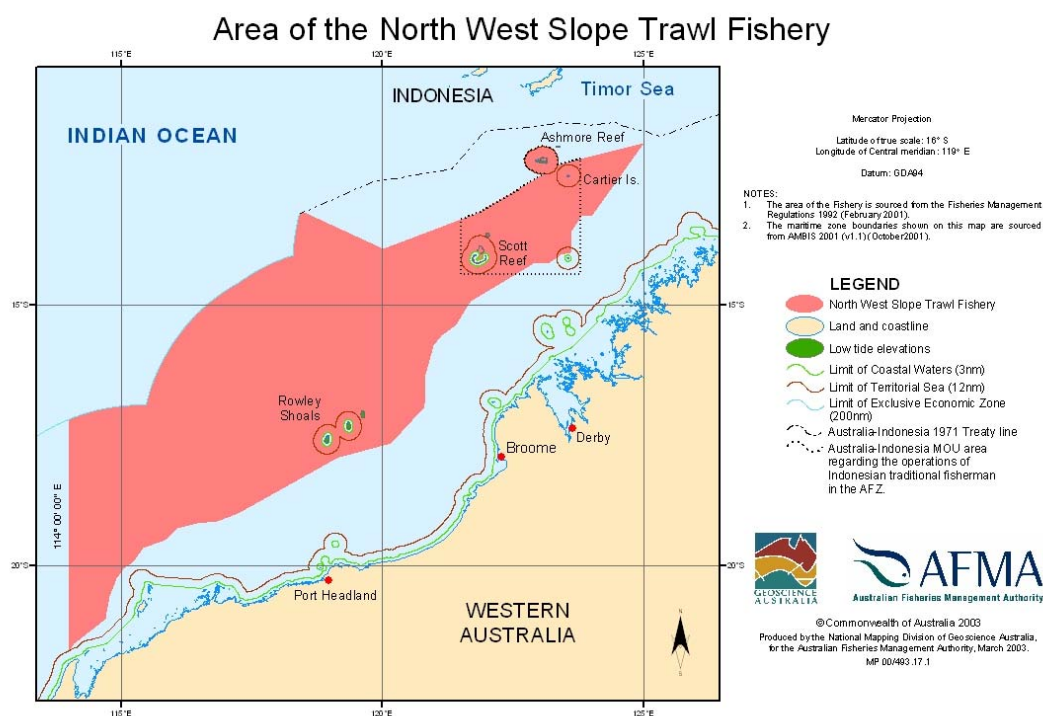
Area of the North West Slope Trawl Fishery

115°E 120°E 125°E

INDONESIA

Timor Sea

INDIAN OCEAN

Ashmore Reef

Cartier Is.

Scott Reef

15°S

Rowley Shoals

Broome

Derby

114° 00' 00" E

20°S

Port Headland

WESTERN AUSTRALIA

115°E 120°E 125°E

Mercator Projection

Latitude of true scale: 16° S
Longitude of Central meridian: 119° E

Datum: GDA94

NOTES:
1. The area of the Fishery is sourced from the Fisheries Management Regulations 1992 (February 2001).
2. The maritime zone boundaries shown on this map are sourced from AMBIS 2001 (v1.1) (October2001).

LEGEND
North West Slope Trawl Fishery
Land and coastline
Low tide elevations
Limit of Coastal Waters (3nm)
Limit of Territorial Sea (12nm)
Limit of Exclusive Economic Zone (200nm)
Australia-Indonesia 1971 Treaty line
Australia-Indonesia MOU area regarding the operations of Indonesian traditional fisherman in the AFZ.

15°S

20°S

GEOSCIENCE AUSTRALIA

AFMA
Australian Fisheries Management Authority

©Commonwealth of Australia 2003
Produced by the National Mapping Division of Geoscience Australia, for the Australian Fisheries Management Authority, March 2003.
MP 00/493.17.1

N
S